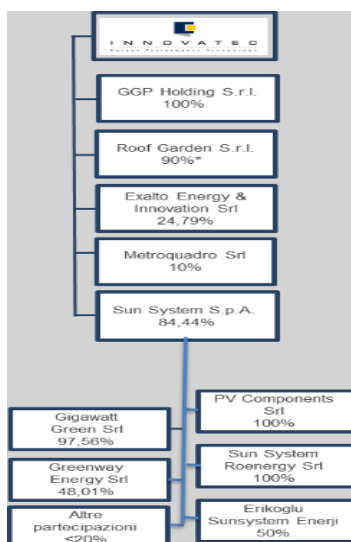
INNOVATEC
ENERGY PERFORMANCE TECHNOLOGY

GGP Holding S.r.l.
100%

Roof Garden S.r.l.
90%*

Exalto Energy & Innovation Srl
24,79%

Metroquadro Srl
10%

Sun System S.p.A.
84,44%

Gigawatt Green Srl
97,56%

Greenway Energy Srl
48,01%

Altre partecipazioni
<20%

PV Components Srl
100%

Sun System Roenergy Srl
100%

Erikoglu Sunsystem Enerji
50%